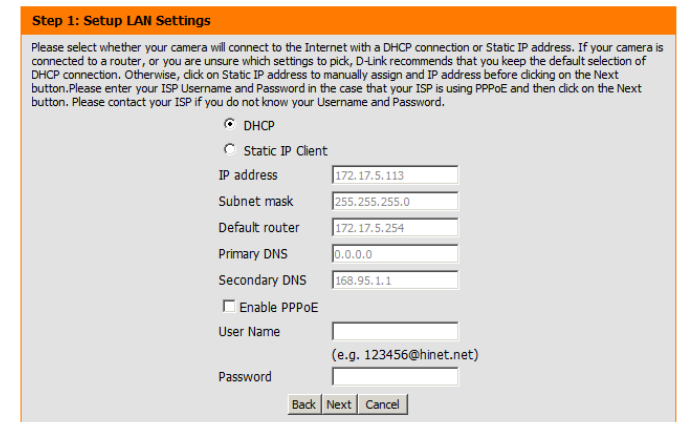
Step 1: Setup LAN Settings

Please select whether your camera will connect to the Internet with a DHCP connection or Static IP address. If your camera is connected to a router, or you are unsure which settings to pick, D-Link recommends that you keep the default selection of DHCP connection. Otherwise, click on Static IP address to manually assign and IP address before clicking on the Next button.Please enter your ISP Username and Password in the case that your ISP is using PPPoE and then click on the Next button. Please contact your ISP if you do not know your Username and Password.

DHCP

Static IP Client

IP address 172.17.5.113

Subnet mask 255.255.255.0

Default router 172.17.5.254

Primary DNS 0.0.0.0

Secondary DNS 168.95.1.1

Enable PPPoE

User Name

(e.g. 123456@hinet.net)

Password

Back Next Cancel